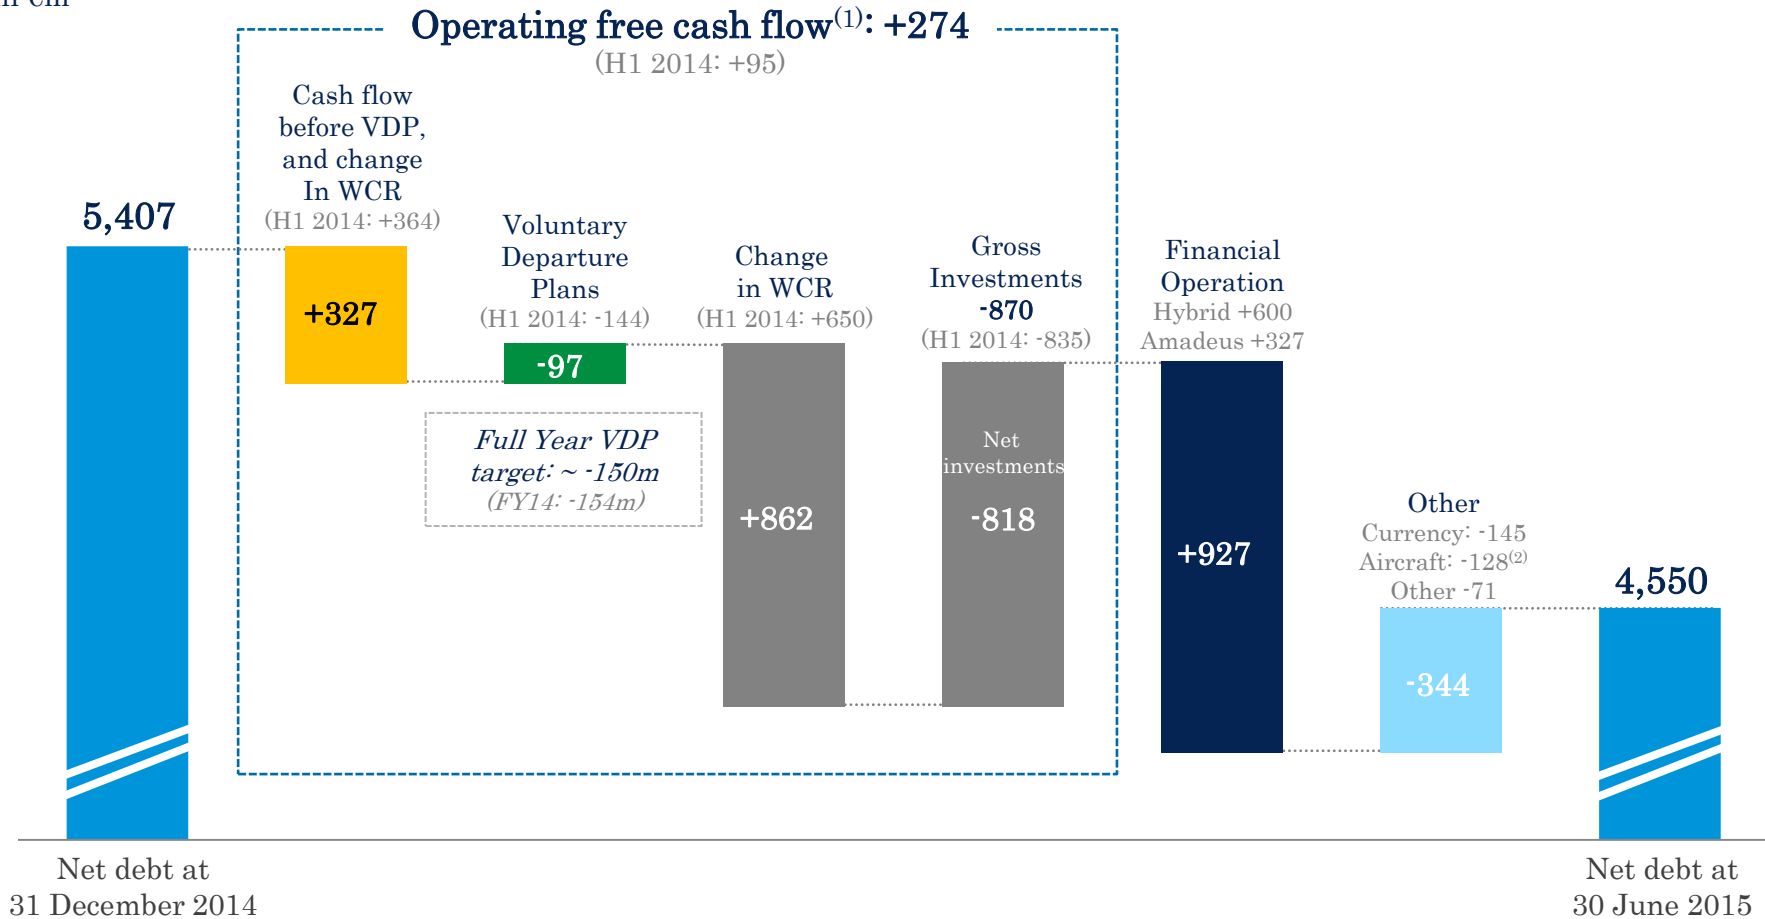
In €m

Operating free cash flow$^{(1)}$: +274
(H1 2014: +95)

5,407

Cash flow before VDP, and change In WCR
(H1 2014: +364)
+327

Voluntary Departure Plans
(H1 2014: -144)
-97

Full Year VDP target: ~ -150m
(FY14: -154m)

Change in WCR
(H1 2014: +650)
+862

Gross Investments
-870
(H1 2014: -835)
Net investments
-818

Financial Operation
Hybrid +600
Amadeus +327
+927

Other
Currency: -145
Aircraft: -128$^{(2)}$
Other -71
-344

4,550

Net debt at 31 December 2014

Net debt at 30 June 2015